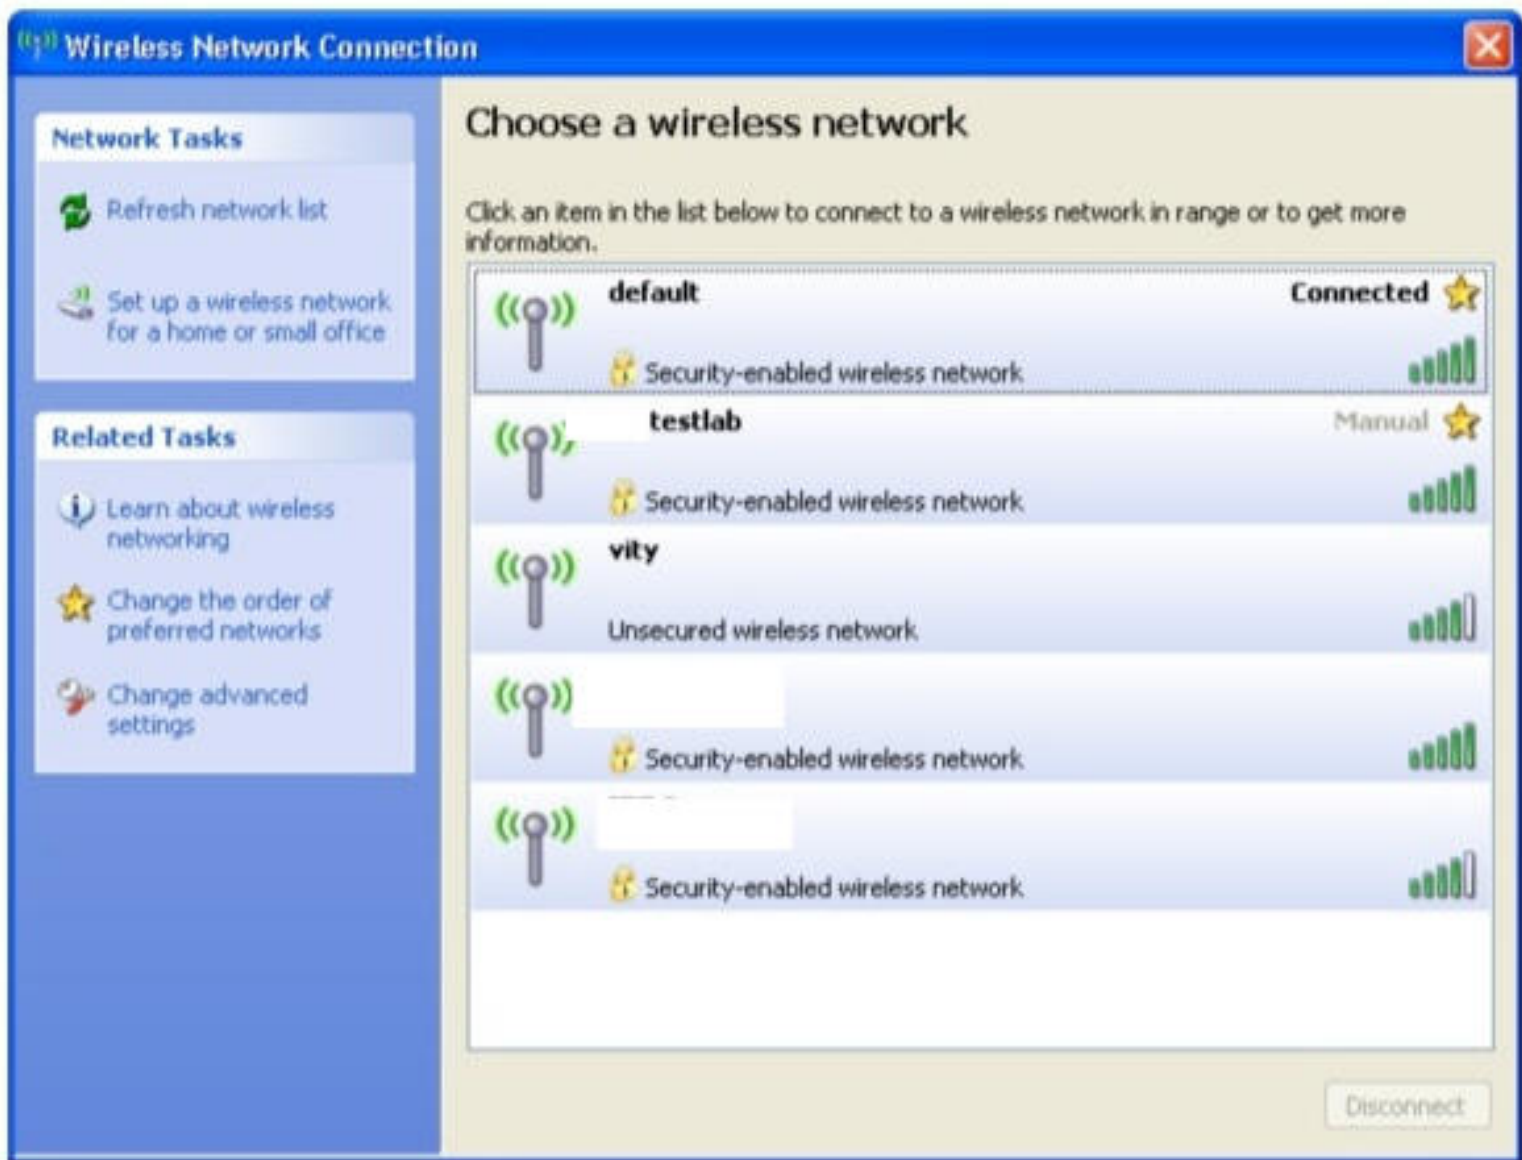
Wireless Network Connection

Network Tasks

Refresh network list

Set up a wireless network for a home or small office

Related Tasks

Learn about wireless networking

Change the order of preferred networks

Change advanced settings

Choose a wireless network

Click an item in the list below to connect to a wireless network in range or to get more information.

default
Connected
Security-enabled wireless network

testlab
Manual
Security-enabled wireless network

vity
Unsecured wireless network

Security-enabled wireless network

Security-enabled wireless network

Disconnect